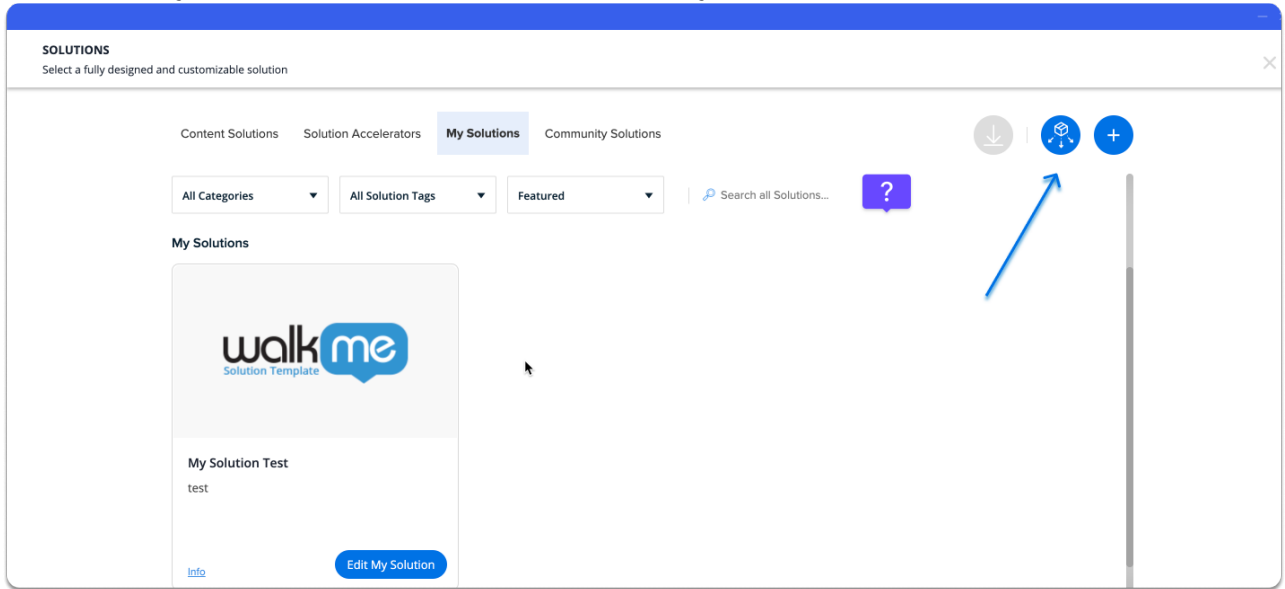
SOLUTIONS
Select a fully designed and customizable solution

Content Solutions Solution Accelerators My Solutions Community Solutions

All Categories
All Solution Tags
Featured
Search all Solutions...
?

My Solutions

walk me
Solution Template

My Solution Test
test

Info
Edit My Solution